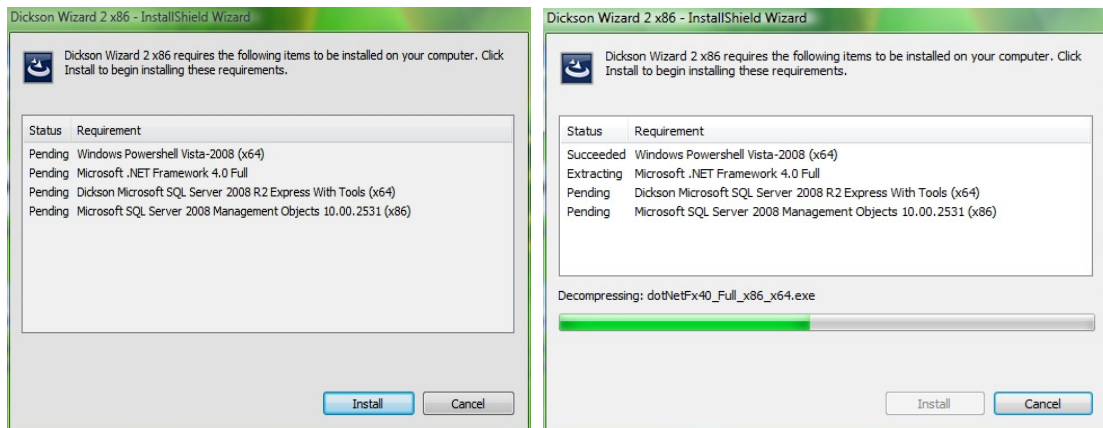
Dickson Wizard 2 x86 - InstallShield Wizard

Dickson Wizard 2 x86 requires the following items to be installed on your computer. Click Install to begin installing these requirements.

| Status | Requirement |
|---|---|
| Pending | Windows Powershell Vista-2008 (x64) |
| Pending | Microsoft .NET Framework 4.0 Full |
| Pending | Dickson Microsoft SQL Server 2008 R2 Express With Tools (x64) |
| Pending | Microsoft SQL Server 2008 Management Objects 10.00.2531 (x86) |

Install | Cancel

Dickson Wizard 2 x86 - InstallShield Wizard

Dickson Wizard 2 x86 requires the following items to be installed on your computer. Click Install to begin installing these requirements.

| Status | Requirement |
|---|---|
| Succeeded | Windows Powershell Vista-2008 (x64) |
| Extracting | Microsoft .NET Framework 4.0 Full |
| Pending | Dickson Microsoft SQL Server 2008 R2 Express With Tools (x64) |
| Pending | Microsoft SQL Server 2008 Management Objects 10.00.2531 (x86) |

Decompressing: dotNetFx40_Full_x86_x64.exe

Install | Cancel